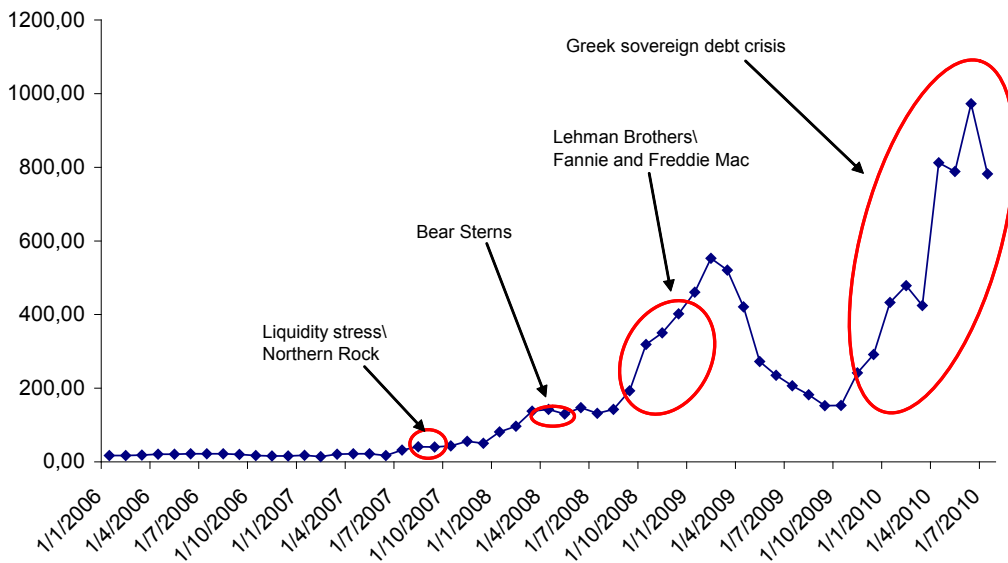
1200,00

1000,00

800,00

600,00

400,00

200,00

0,00

Greek sovereign debt crisis

Lehman Brothers\
Fannie and Freddie Mac

Bear Sterns

Liquidity stress\
Northern Rock

1/1/2006
1/4/2006
1/7/2006
1/10/2006
1/1/2007
1/4/2007
1/7/2007
1/10/2007
1/1/2008
1/4/2008
1/7/2008
1/10/2008
1/1/2009
1/4/2009
1/7/2009
1/10/2009
1/1/2010
1/4/2010
1/7/2010